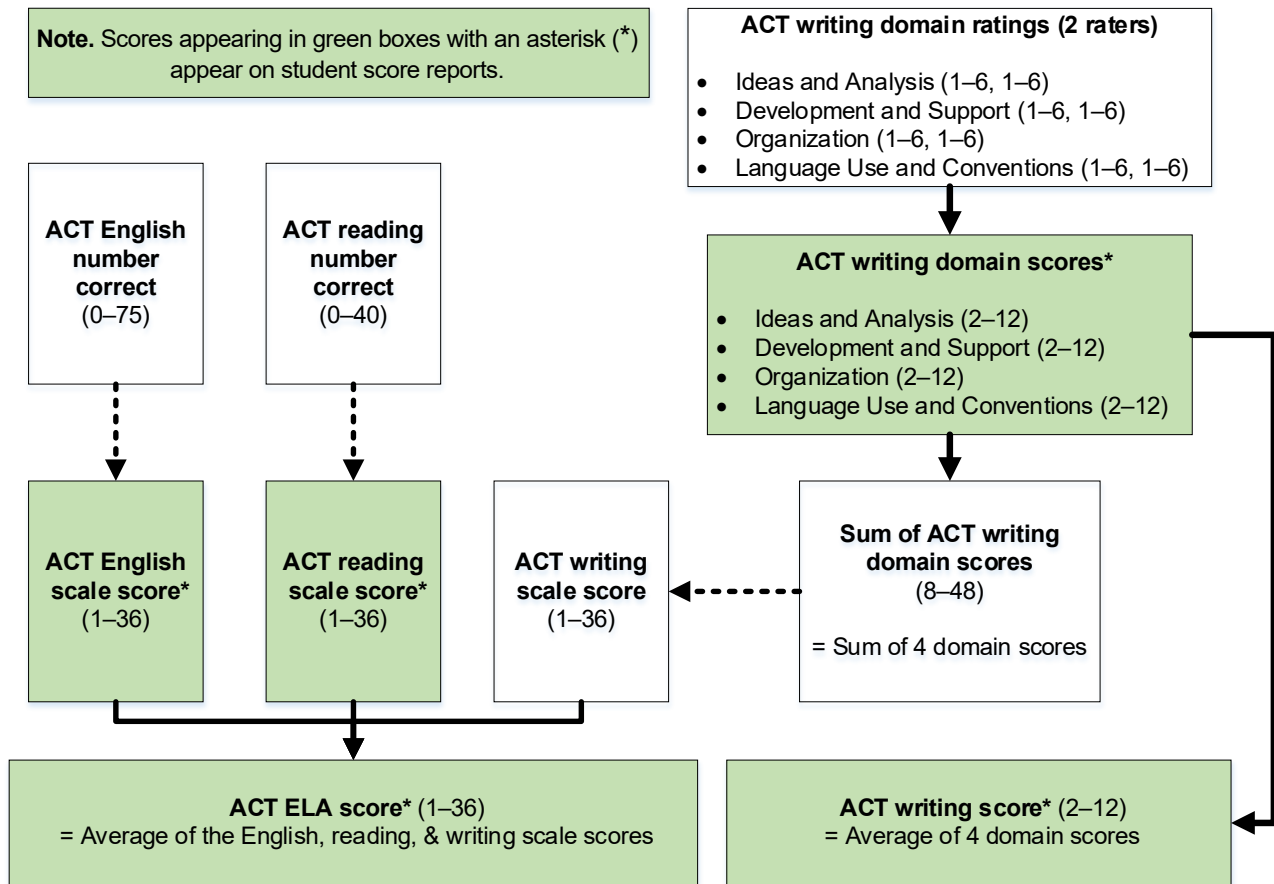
**Note.** Scores appearing in green boxes with an asterisk (*) appear on student score reports.

**ACT writing domain ratings (2 raters)**

- Ideas and Analysis (1–6, 1–6)
- Development and Support (1–6, 1–6)
- Organization (1–6, 1–6)
- Language Use and Conventions (1–6, 1–6)

**ACT English number correct** (0–75)

**ACT reading number correct** (0–40)

**ACT writing domain scores***

- Ideas and Analysis (2–12)
- Development and Support (2–12)
- Organization (2–12)
- Language Use and Conventions (2–12)

**ACT English scale score*** (1–36)

**ACT reading scale score*** (1–36)

**ACT writing scale score** (1–36)

**Sum of ACT writing domain scores** (8–48)

= Sum of 4 domain scores

**ACT ELA score*** (1–36)
= Average of the English, reading, & writing scale scores

**ACT writing score*** (2–12)
= Average of 4 domain scores